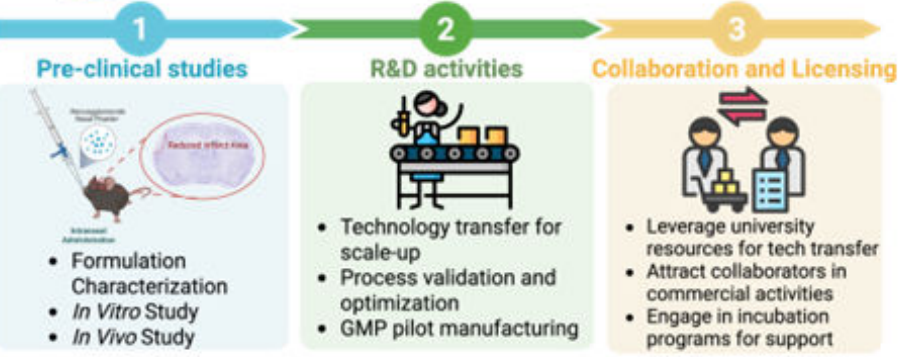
1

Pre-clinical studies

Nanoparticle Nasal Powder

Reduced Infarct Area

Intranasal Administration

- Formulation Characterization
- *In Vitro* Study
- *In Vivo* Study

2

R&D activities

- Technology transfer for scale-up
- Process validation and optimization
- GMP pilot manufacturing

3

Collaboration and Licensing

- Leverage university resources for tech transfer
- Attract collaborators in commercial activities
- Engage in incubation programs for support